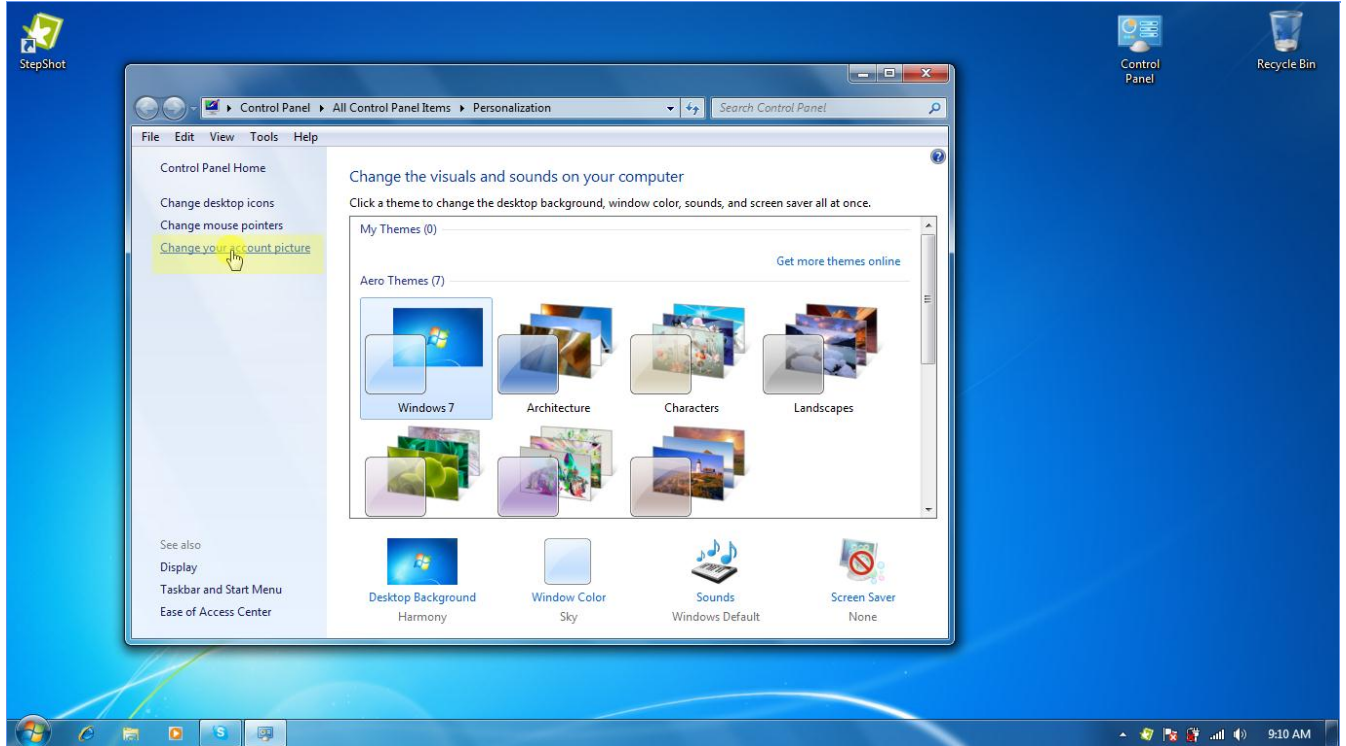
StepShot

Control Panel

Recycle Bin

Control Panel ▸ All Control Panel Items ▸ Personalization

Search Control Panel

File Edit View Tools Help

Control Panel Home

Change desktop icons

Change mouse pointers

Change your account picture

Change the visuals and sounds on your computer

Click a theme to change the desktop background, window color, sounds, and screen saver all at once.

My Themes (0)

Get more themes online

Aero Themes (7)

Windows 7

Architecture

Characters

Landscapes

See also

Display

Taskbar and Start Menu

Ease of Access Center

Desktop Background
Harmony

Window Color
Sky

Sounds
Windows Default

Screen Saver
None

9:10 AM